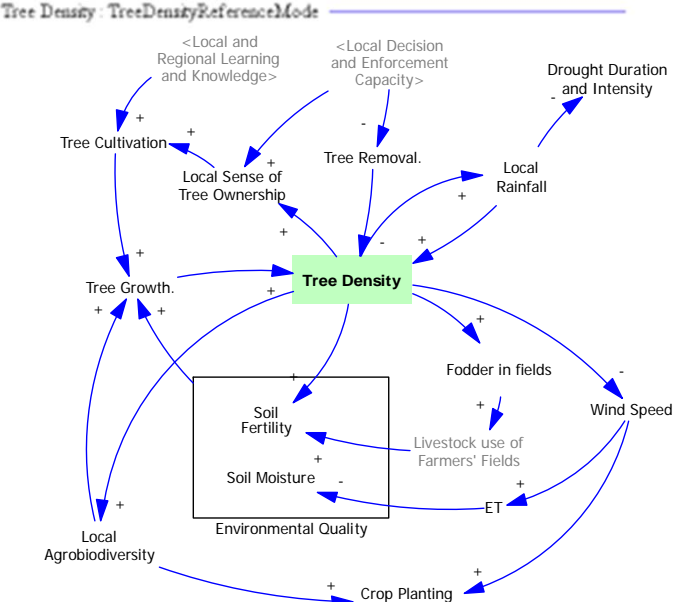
Tree Density : TreeDensityReferenceMode

<Local and Regional Learning and Knowledge>

<Local Decision and Enforcement Capacity>

Drought Duration and Intensity

Tree Cultivation

Local Sense of Tree Ownership

Tree Removal.

Local Rainfall

Tree Growth.

Tree Density

Fodder in fields

Wind Speed

Soil Fertility

Livestock use of Farmers' Fields

Soil Moisture

ET

Environmental Quality

Local Agrobiodiversity

Crop Planting

+ + + + - - + + + + + + + + + - + - + + + + +